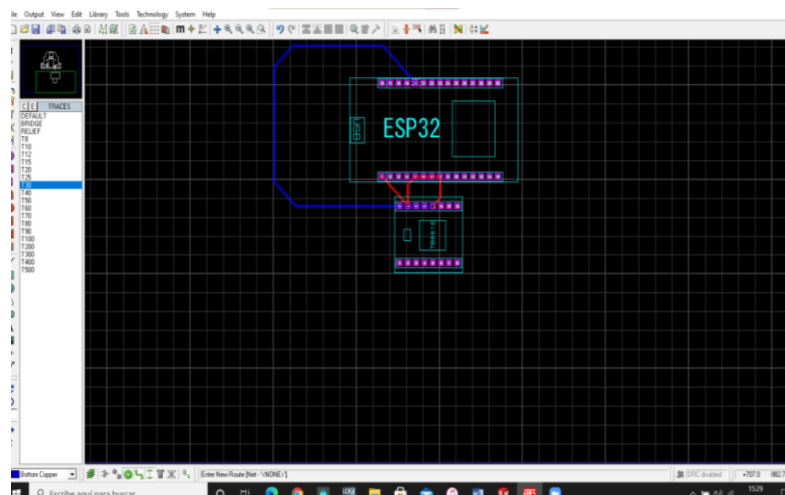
ile Output View Edit Library Tools Technology System Help

C E TRACES
DEFAULT
BRIDGE
RELIEF
T8
T10
T12
T15
T20
T25
T30
T40
T50
T60
T70
T80
T90
T100
T200
T300
T400
T500

ESP32

Bottom Copper

Enter New Route [Net - \<NONE>]

DRC disabled

+707.0

Escribe aquí para buscar

15:29